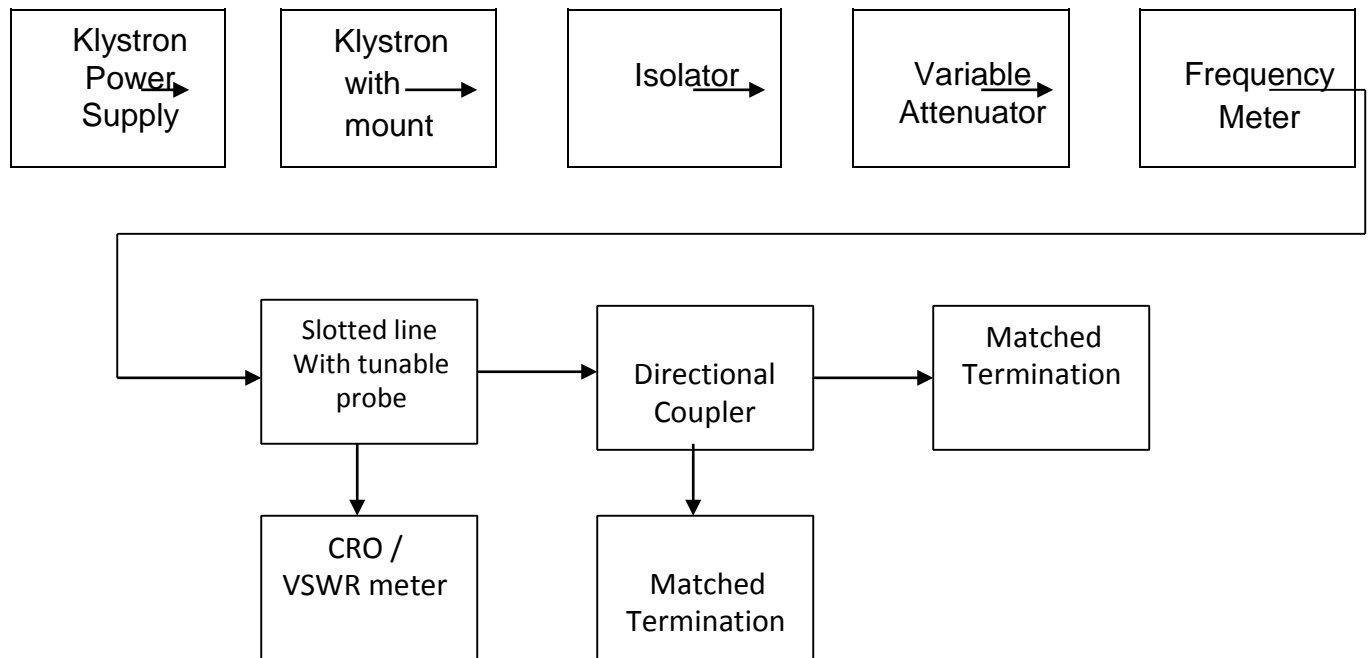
Klystron Power Supply

Klystron with mount

Isolator

Variable Attenuator

Frequency Meter

Slotted line With tunable probe

Directional Coupler

Matched Termination

CRO / VSWR meter

Matched Termination